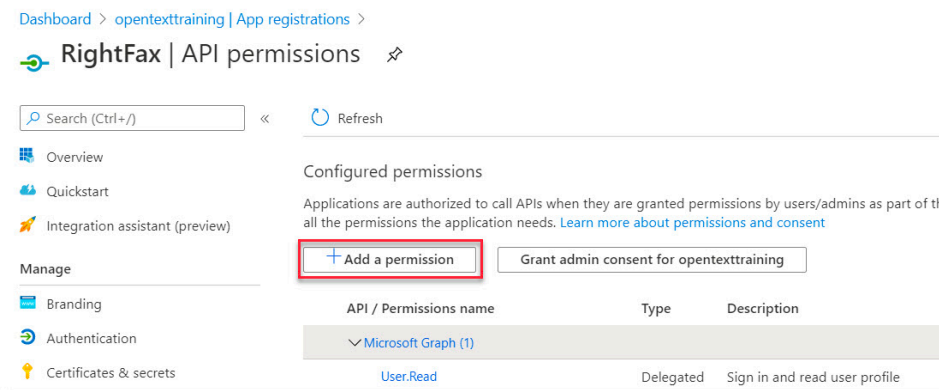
Dashboard > opentexttraining | App registrations >

RightFax | API permissions

Search (Ctrl+/) «

Overview

Quickstart

Integration assistant (preview)

Manage

Branding

Authentication

Certificates & secrets

Refresh

Configured permissions

Applications are authorized to call APIs when they are granted permissions by users/admins as part of th all the permissions the application needs. Learn more about permissions and consent

+ Add a permission

Grant admin consent for opentexttraining

| API / Permissions name | Type | Description |
|---|---|---|
| Microsoft Graph (1) | | |
| User.Read | Delegated | Sign in and read user profile |